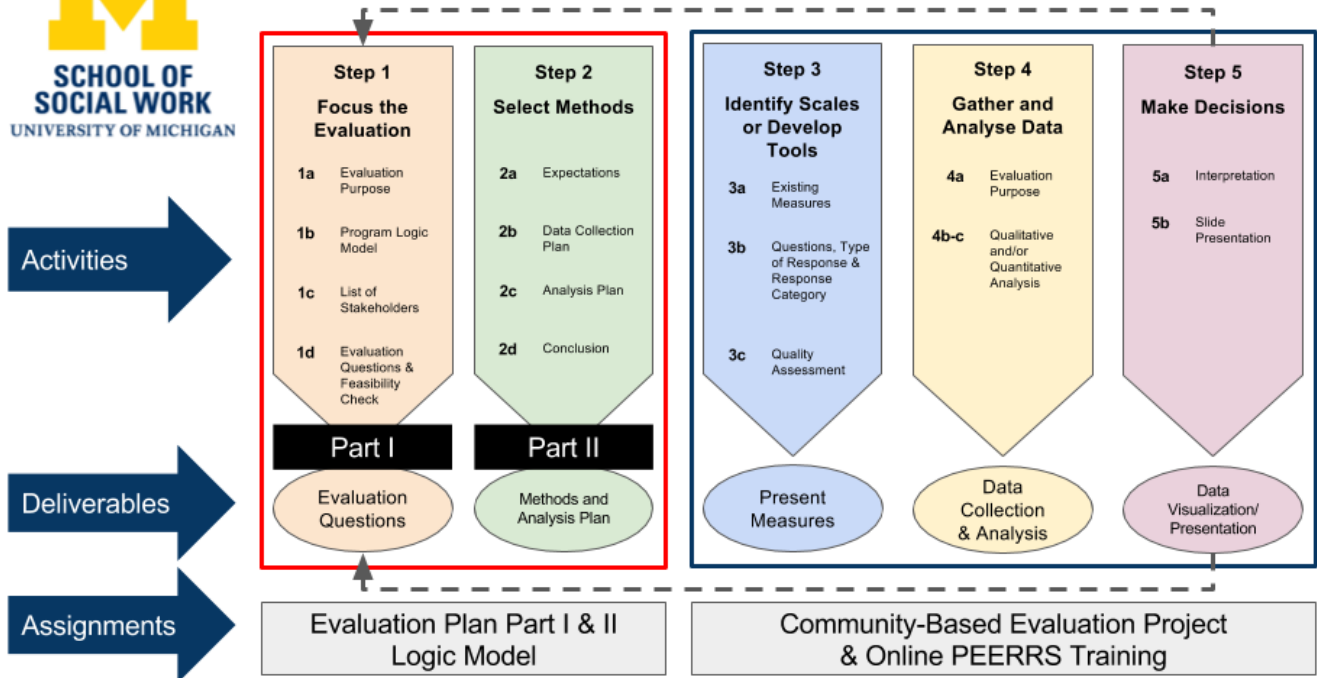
SCHOOL OF SOCIAL WORK
UNIVERSITY OF MICHIGAN

Activities

Deliverables

Assignments

Step 1
Focus the Evaluation

1a Evaluation Purpose

1b Program Logic Model

1c List of Stakeholders

1d Evaluation Questions & Feasibility Check

Part I

Evaluation Questions

Step 2
Select Methods

2a Expectations

2b Data Collection Plan

2c Analysis Plan

2d Conclusion

Part II

Methods and Analysis Plan

Step 3
Identify Scales or Develop Tools

3a Existing Measures

3b Questions, Type of Response & Response Category

3c Quality Assessment

Present Measures

Step 4
Gather and Analyse Data

4a Evaluation Purpose

4b-c Qualitative and/or Quantitative Analysis

Data Collection & Analysis

Step 5
Make Decisions

5a Interpretation

5b Slide Presentation

Data Visualization/ Presentation

Evaluation Plan Part I & II
Logic Model

Community-Based Evaluation Project
& Online PEERRS Training